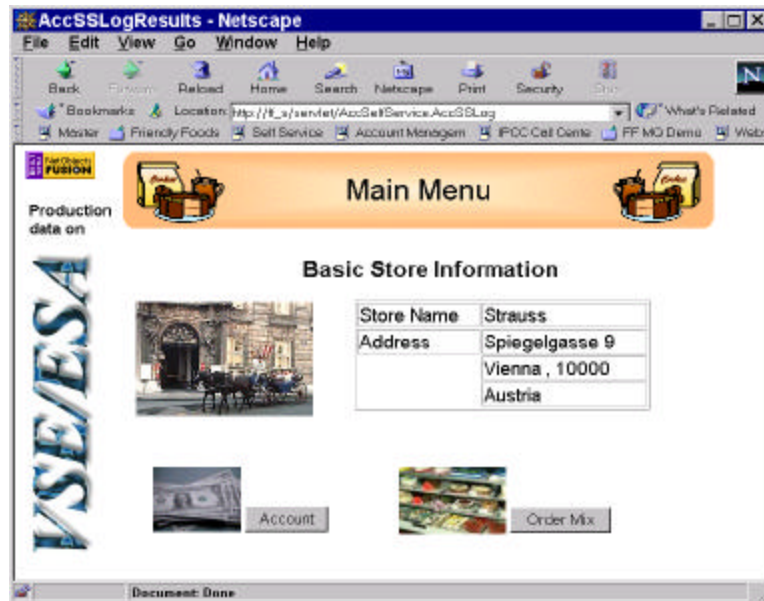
AccSSLogResults - Netscape

File Edit View Go Window Help

Back Forward Reload Home Search Netscape Print Security Stop

Bookmarks Location: http://ff_s/servlet/AccSelfService.AccSSLog What's Related

Master Friendly Foods Self Service Account Managem IPCC Call Cente FF MO Demo Web

NetObjects FUSION

Production data on

VSE/ESA

Main Menu

Basic Store Information

| Store Name | Strauss |
|---|---|
| Address | Spiegelgasse 9 |
| | Vienna , 10000 |
| | Austria |

Account

Order Mix

Document: Done